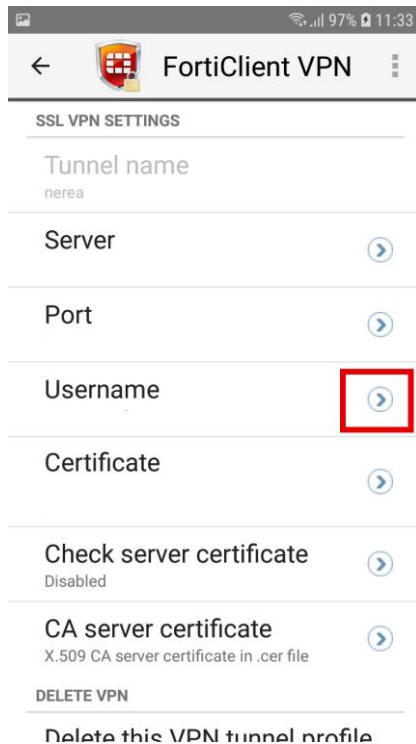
97% 11:33

FortiClient VPN

SSL VPN SETTINGS

Tunnel name
nerea

Server

Port

Username

Certificate

Check server certificate
Disabled

CA server certificate
X.509 CA server certificate in .cer file

DELETE VPN

Delete this VPN tunnel profile